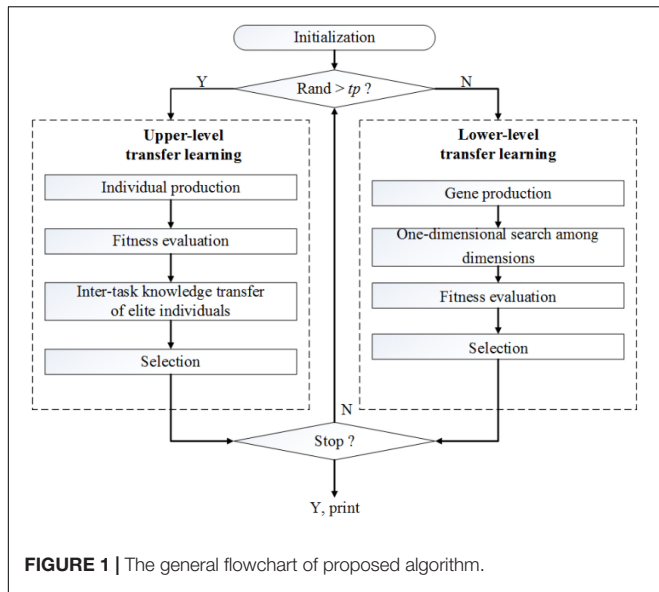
Initialization

Y

Rand > *tp* ?

N

Upper-level transfer learning

Individual production

Fitness evaluation

Inter-task knowledge transfer of elite individuals

Selection

Lower-level transfer learning

Gene production

One-dimensional search among dimensions

Fitness evaluation

Selection

N

Stop ?

Y, print

FIGURE 1 | The general flowchart of proposed algorithm.